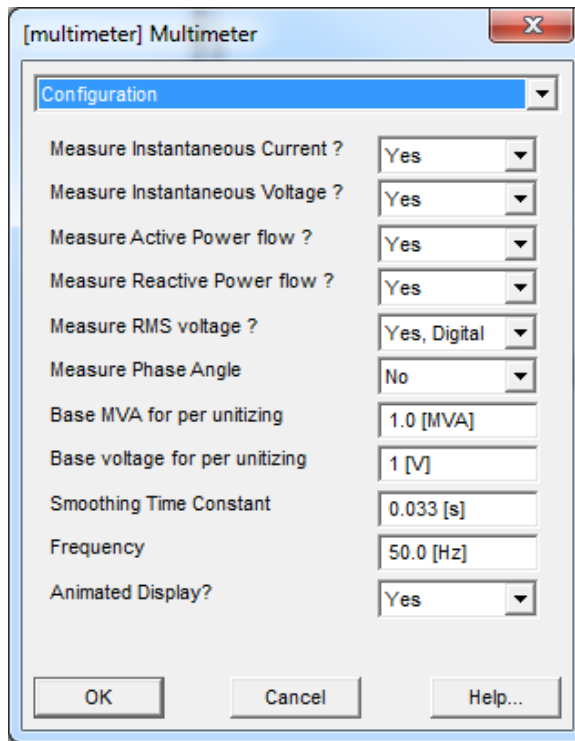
[multimeter] Multimeter

Configuration

| | |
|---|---|
| Measure Instantaneous Current ? | Yes |
| Measure Instantaneous Voltage ? | Yes |
| Measure Active Power flow ? | Yes |
| Measure Reactive Power flow ? | Yes |
| Measure RMS voltage ? | Yes, Digital |
| Measure Phase Angle | No |
| Base MVA for per unitizing | 1.0 [MVA] |
| Base voltage for per unitizing | 1 [V] |
| Smoothing Time Constant | 0.033 [s] |
| Frequency | 50.0 [Hz] |
| Animated Display? | Yes |

OK Cancel Help...